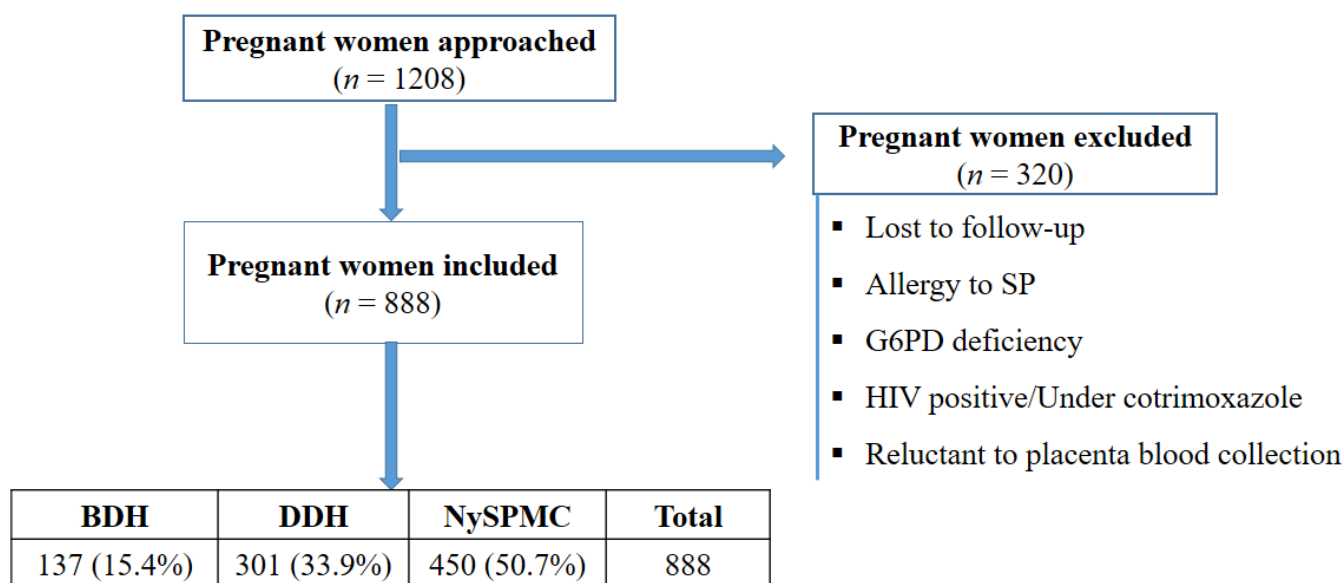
**Pregnant women approached**
($n$ = 1208)

**Pregnant women excluded**
($n$ = 320)

- Lost to follow-up
- Allergy to SP
- G6PD deficiency
- HIV positive/Under cotrimoxazole
- Reluctant to placenta blood collection

**Pregnant women included**
($n$ = 888)

| BDH | DDH | NySPMC | Total |
|---|---|---|---|
| 137 (15.4%) | 301 (33.9%) | 450 (50.7%) | 888 |